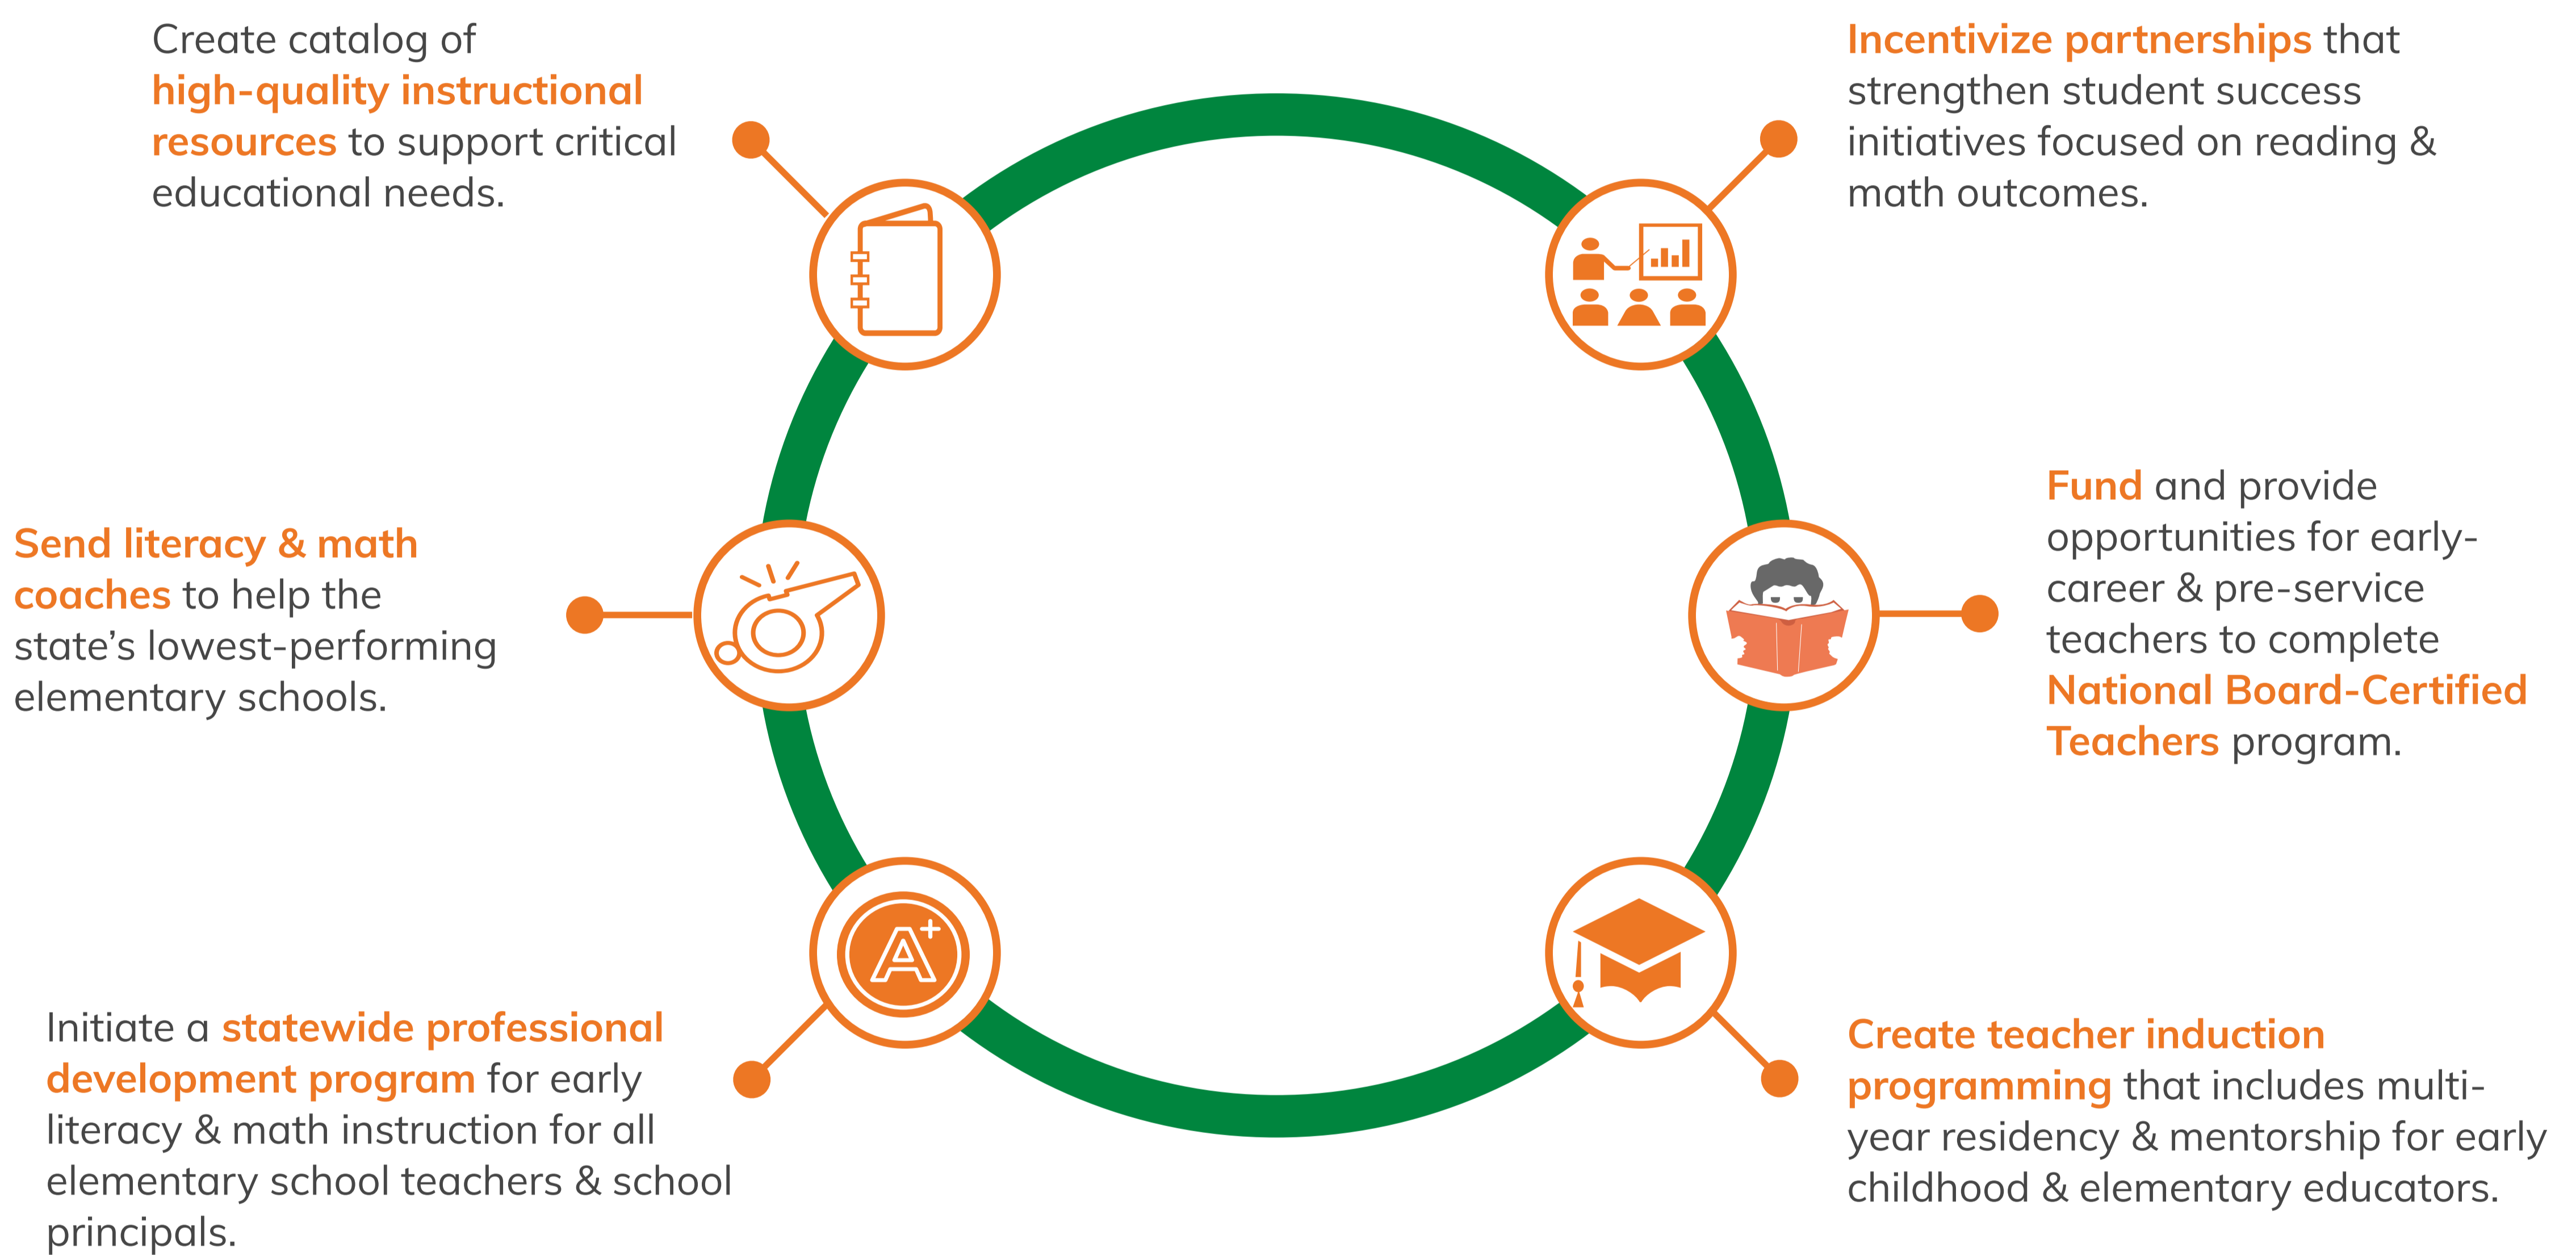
Create catalog of high-quality instructional resources to support critical educational needs.

Incentivize partnerships that strengthen student success initiatives focused on reading & math outcomes.

Send literacy & math coaches to help the state's lowest-performing elementary schools.

Fund and provide opportunities for early-career & pre-service teachers to complete National Board-Certified Teachers program.

Initiate a statewide professional development program for early literacy & math instruction for all elementary school teachers & school principals.

Create teacher induction programming that includes multi-year residency & mentorship for early childhood & elementary educators.